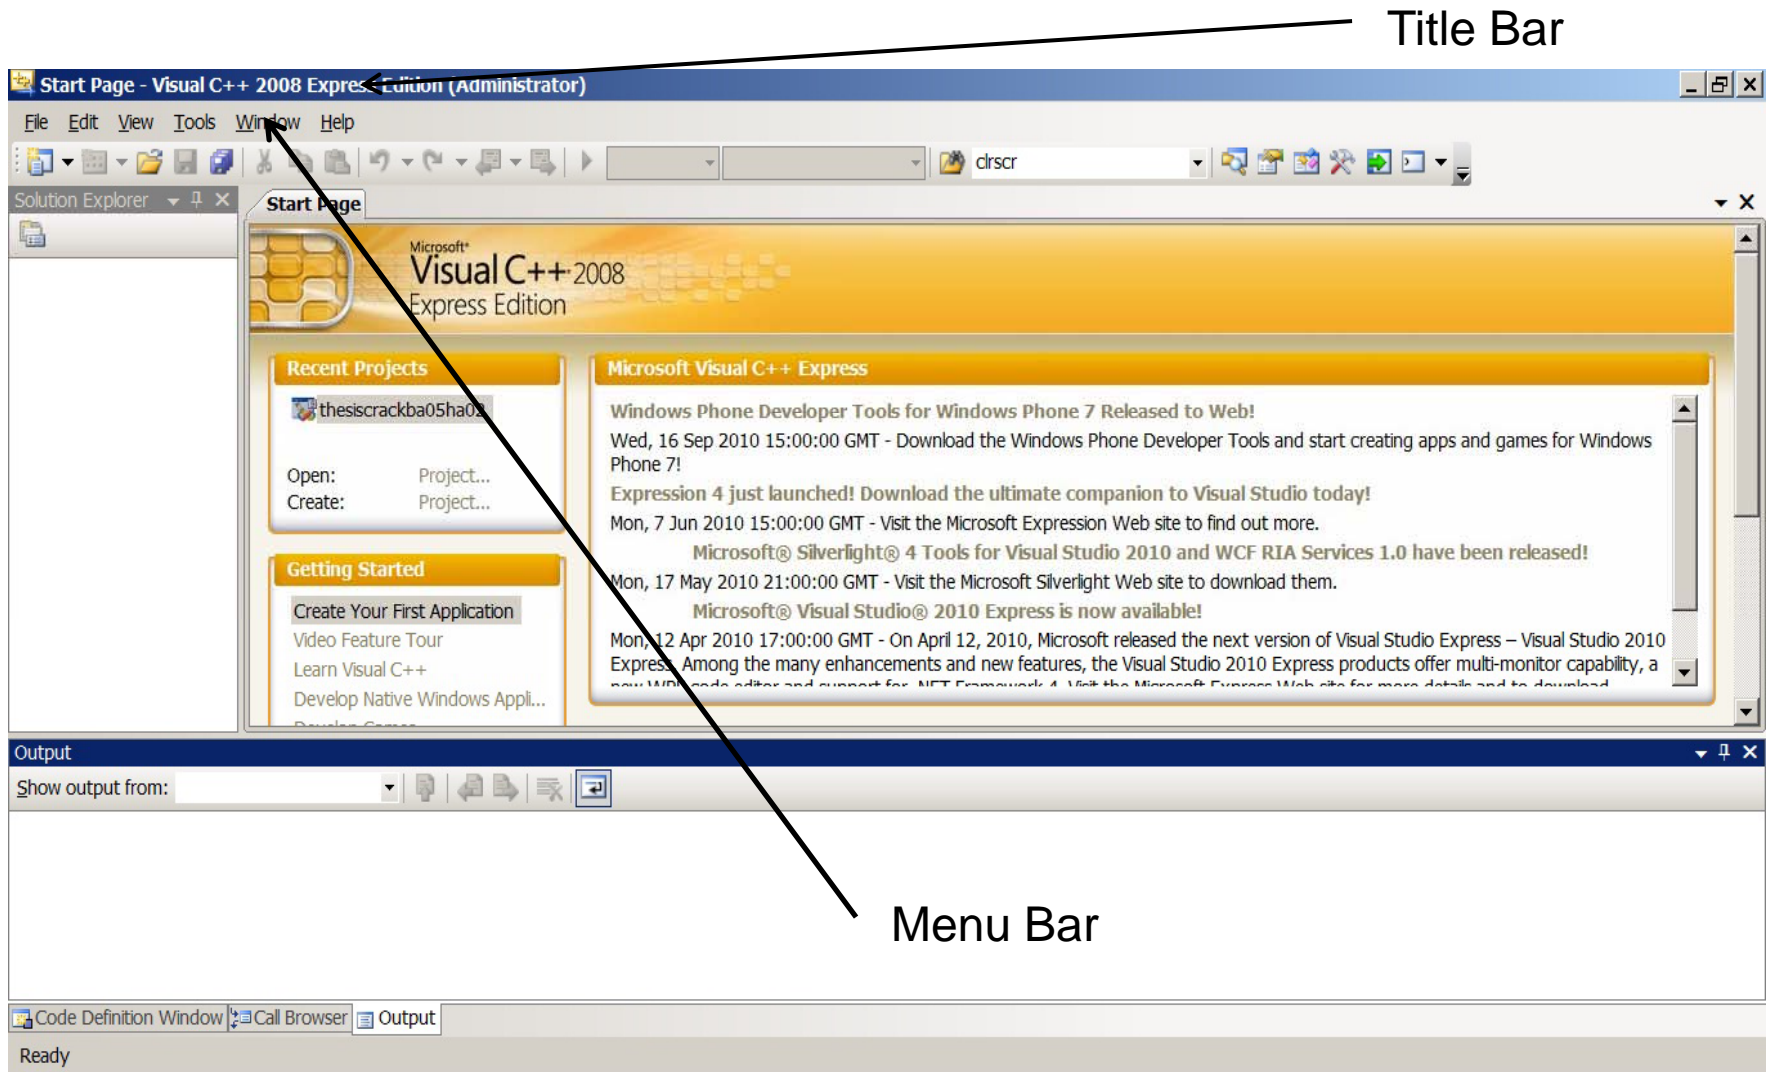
Title Bar

Start Page - Visual C++ 2008 Express Edition (Administrator)

File Edit View Tools Window Help

clrscr

Solution Explorer

Start Page

Microsoft
Visual C++ 2008
Express Edition

Recent Projects

thesiscrackba05ha02

Open: Project...
Create: Project...

Getting Started

Create Your First Application
Video Feature Tour
Learn Visual C++
Develop Native Windows Appli...

Microsoft Visual C++ Express

Windows Phone Developer Tools for Windows Phone 7 Released to Web!

Wed, 16 Sep 2010 15:00:00 GMT - Download the Windows Phone Developer Tools and start creating apps and games for Windows Phone 7!

Expression 4 just launched! Download the ultimate companion to Visual Studio today!

Mon, 7 Jun 2010 15:00:00 GMT - Visit the Microsoft Expression Web site to find out more.

Microsoft® Silverlight® 4 Tools for Visual Studio 2010 and WCF RIA Services 1.0 have been released!

Mon, 17 May 2010 21:00:00 GMT - Visit the Microsoft Silverlight Web site to download them.

Microsoft® Visual Studio® 2010 Express is now available!

Mon, 12 Apr 2010 17:00:00 GMT - On April 12, 2010, Microsoft released the next version of Visual Studio Express – Visual Studio 2010 Express. Among the many enhancements and new features, the Visual Studio 2010 Express products offer multi-monitor capability, a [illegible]

Output

Show output from:

Menu Bar

Code Definition Window Call Browser Output

Ready